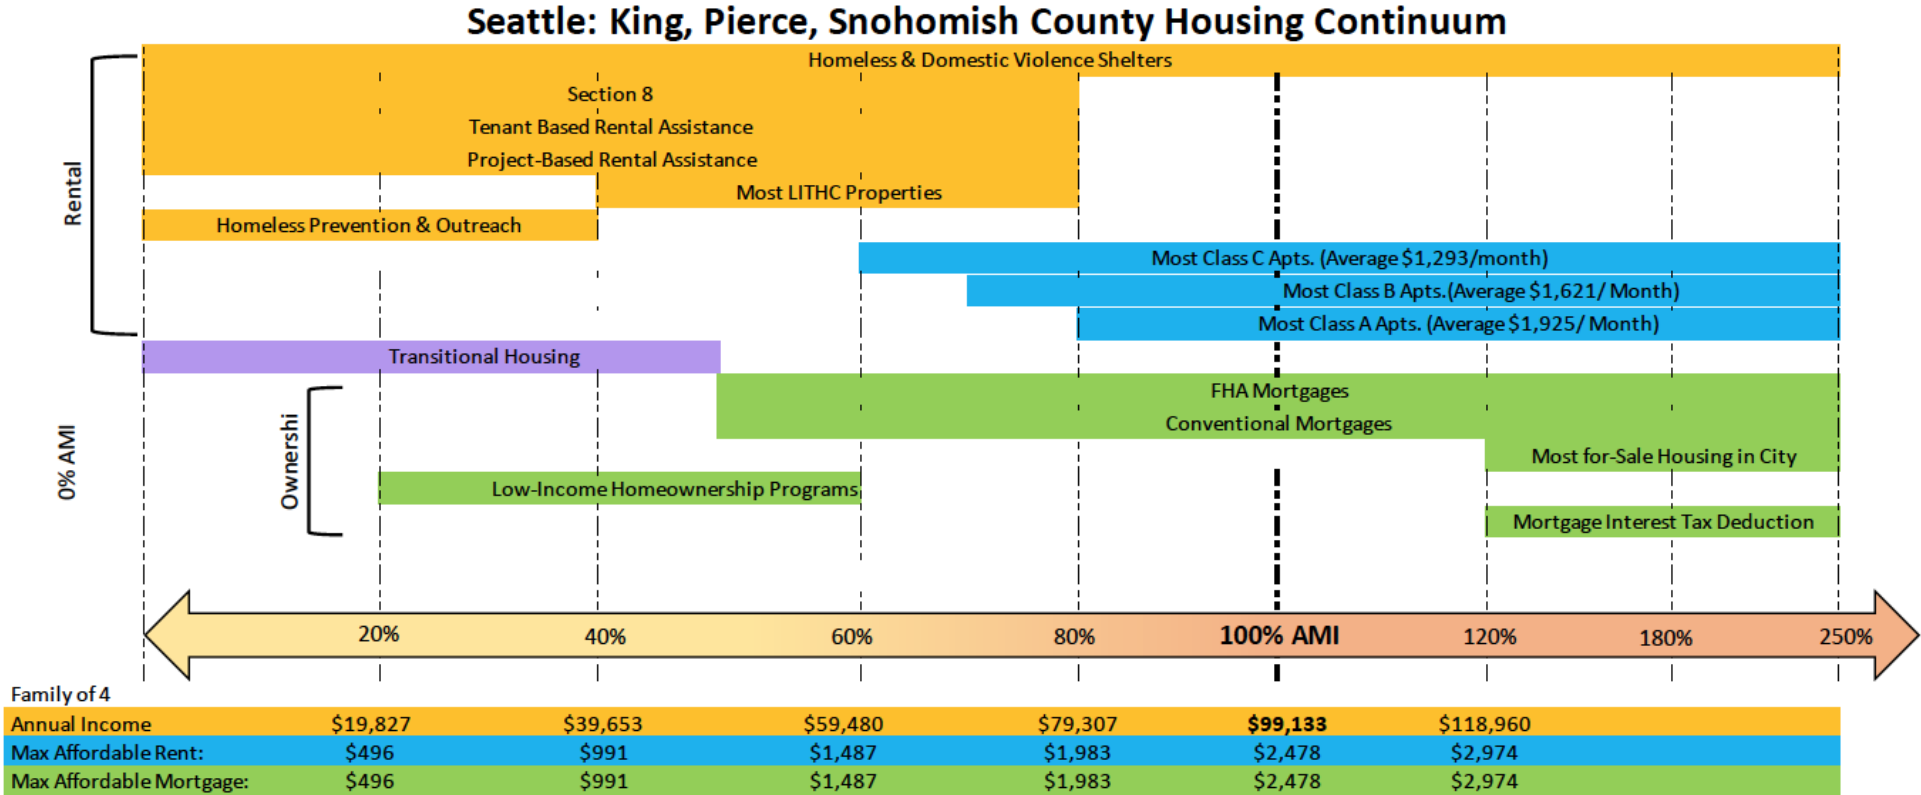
Seattle: King, Pierce, Snohomish County Housing Continuum

Rental

Homeless & Domestic Violence Shelters

Section 8

Tenant Based Rental Assistance

Project-Based Rental Assistance

Most LITHC Properties

Homeless Prevention & Outreach

Most Class C Apts. (Average $1,293/month)

Most Class B Apts.(Average $1,621/ Month)

Most Class A Apts. (Average $1,925/ Month)

Transitional Housing

0% AMI

Ownershi

FHA Mortgages

Conventional Mortgages

Most for-Sale Housing in City

Low-Income Homeownership Programs

Mortgage Interest Tax Deduction

20% 40% 60% 80% 100% AMI 120% 180% 250%

Family of 4

| Annual Income | $19,827 | $39,653 | $59,480 | $79,307 | $99,133 | $118,960 |
|---|---|---|---|---|---|---|
| Max Affordable Rent: | $496 | $991 | $1,487 | $1,983 | $2,478 | $2,974 |
| Max Affordable Mortgage: | $496 | $991 | $1,487 | $1,983 | $2,478 | $2,974 |